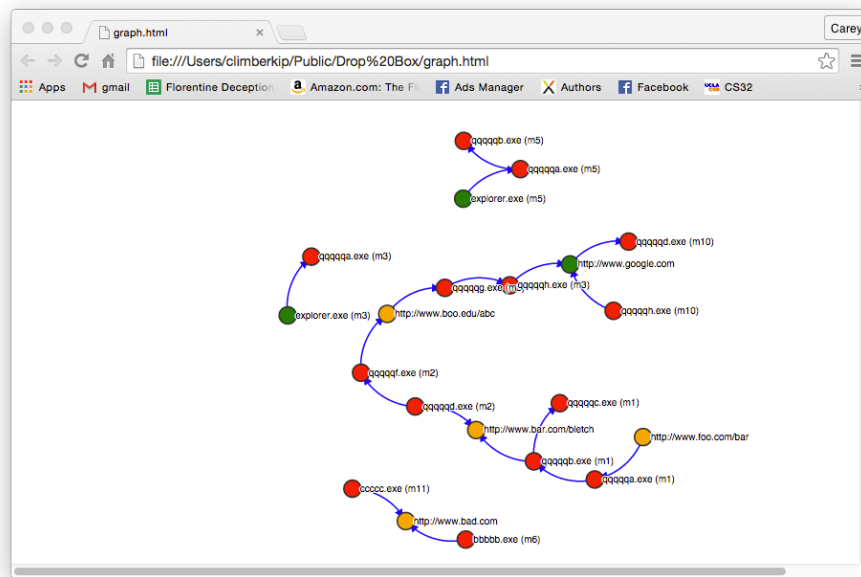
graph.html ×

Carey

file:///Users/climberkip/Public/Drop%20Box/graph.html

Apps gmail Florentine Deception Amazon.com: The Fi Ads Manager Authors Facebook CS32

qqqqqb.exe (m5)
qqqqqa.exe (m5)
explorer.exe (m5)
qqqqqd.exe (m10)
http://www.google.com
qqqqqa.exe (m3)
qqqqqg.exe (m3)
qqqqqh.exe (m3)
qqqqqh.exe (m10)
explorer.exe (m3)
http://www.boo.edu/abc
qqqqqf.exe (m2)
qqqqqc.exe (m1)
qqqqqd.exe (m2)
http://www.bar.com/bletch
http://www.foo.com/bar
qqqqqb.exe (m1)
qqqqqa.exe (m1)
ccccc.exe (m11)
http://www.bad.com
bbbbb.exe (m6)